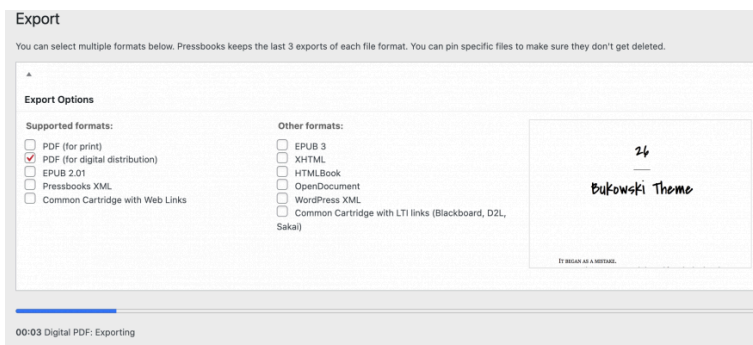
Export

You can select multiple formats below. Pressbooks keeps the last 3 exports of each file format. You can pin specific files to make sure they don't get deleted.

▲

Export Options

Supported formats:

PDF (for print)
PDF (for digital distribution)
EPUB 2.01
Pressbooks XML
Common Cartridge with Web Links

Other formats:

EPUB 3
XHTML
HTMLBook
OpenDocument
WordPress XML
Common Cartridge with LTI links (Blackboard, D2L, Sakai)

24

Bukowski Theme

IT BEGAN AS A MISTAKE.

00:03 Digital PDF: Exporting